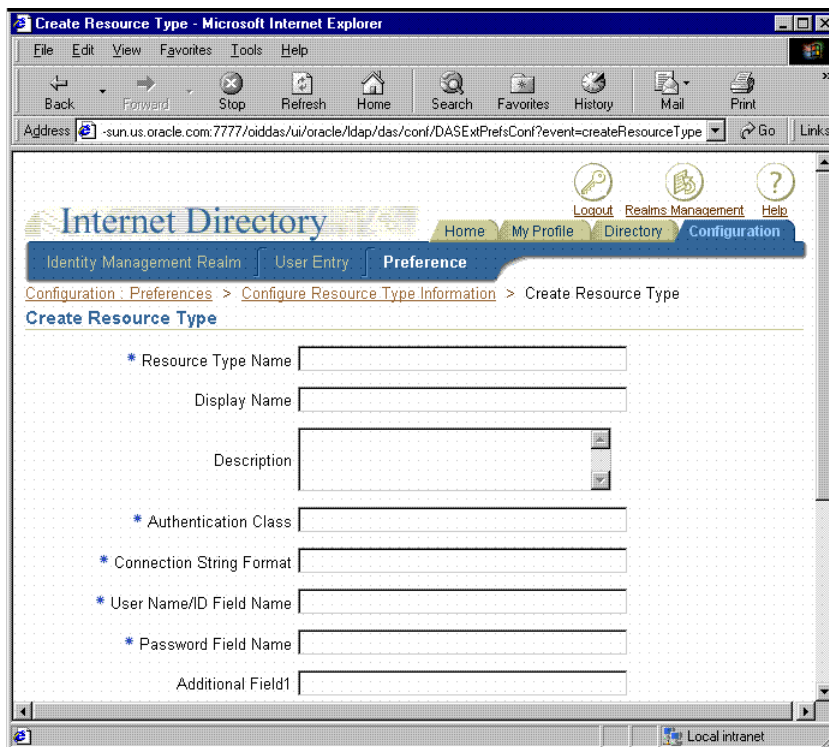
Create Resource Type - Microsoft Internet Explorer

File Edit View Favorites Tools Help

Back Forward Stop Refresh Home Search Favorites History Mail Print

Address -sun.us.oracle.com:7777/oiddas/ui/oracle/ldap/das/conf/DASExtPrefsConf?event=createResourceType Go Links

Internet Directory

Logout Realms Management Help

Home My Profile Directory Configuration

Identity Management Realm User Entry Preference

Configuration : Preferences > Configure Resource Type Information > Create Resource Type

Create Resource Type

* Resource Type Name

Display Name

Description

* Authentication Class

* Connection String Format

* User Name/ID Field Name

* Password Field Name

Additional Field1

Local intranet